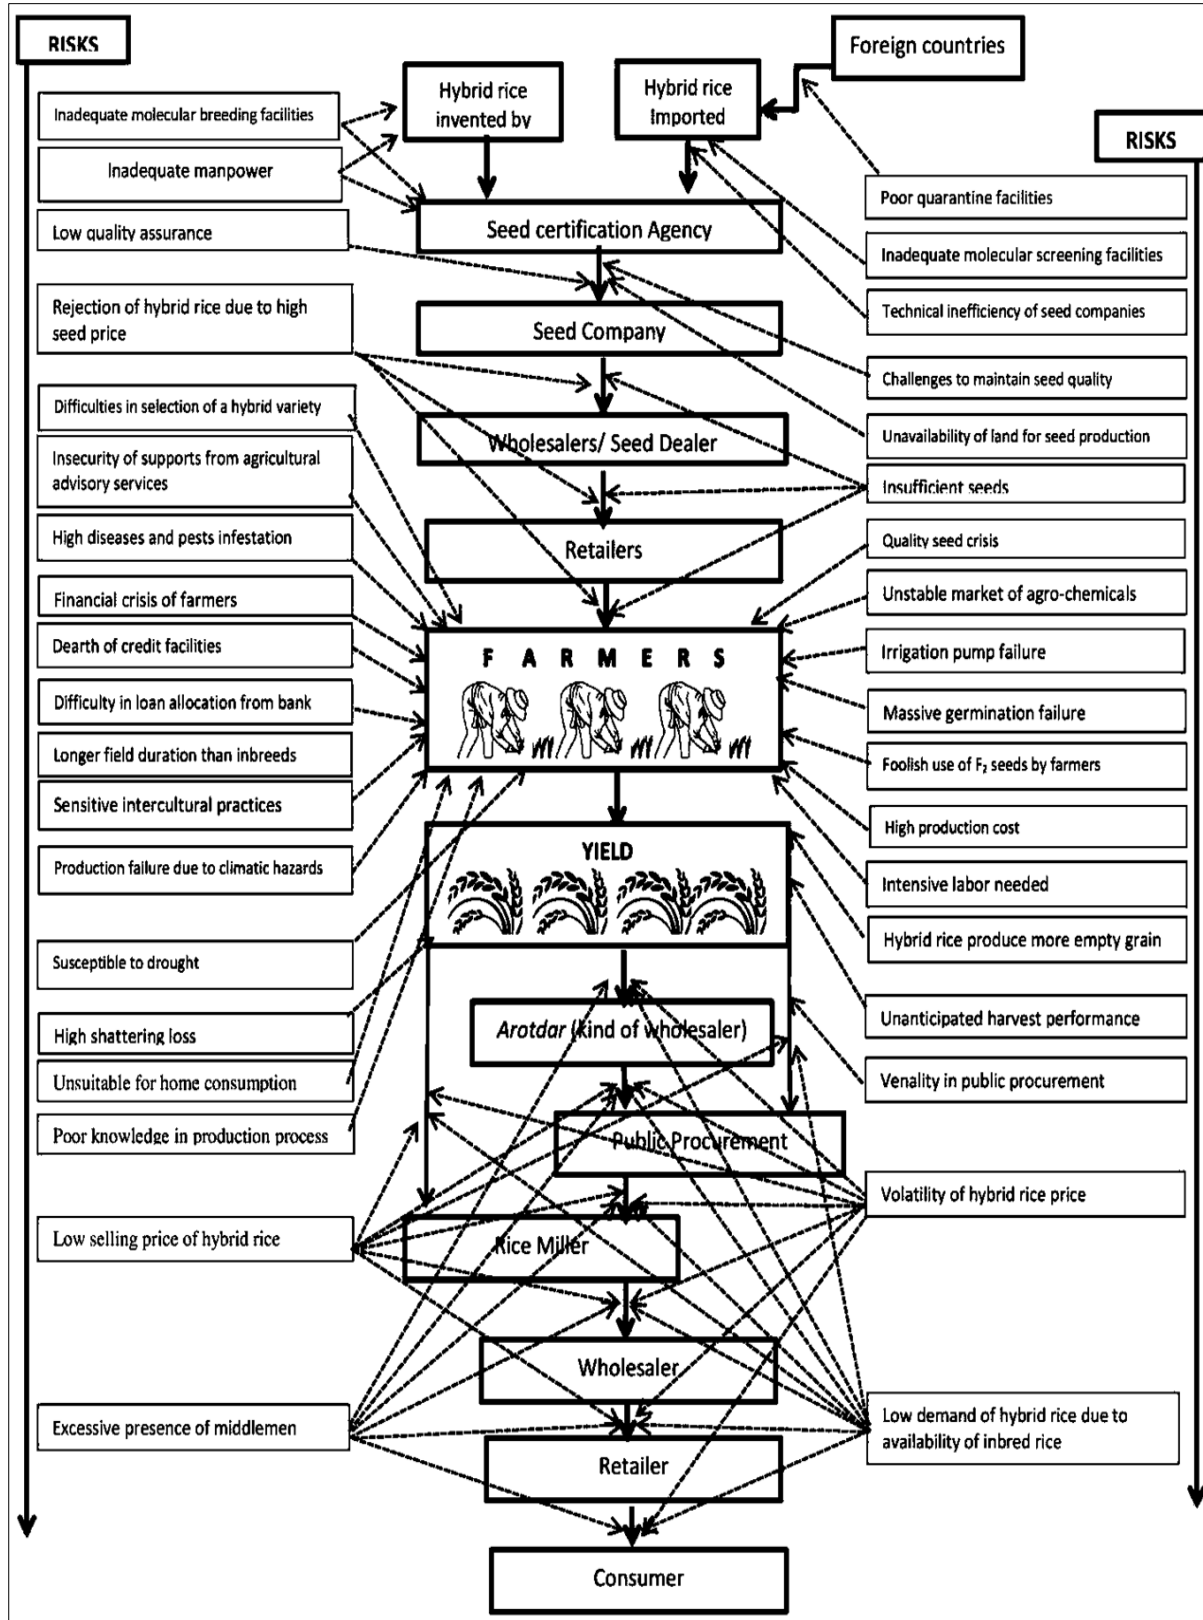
RISKS

Hybrid rice invented by

Hybrid rice Imported

Foreign countries

RISKS

Inadequate molecular breeding facilities

Inadequate manpower

Low quality assurance

Rejection of hybrid rice due to high seed price

Difficulties in selection of a hybrid variety

Insecurity of supports from agricultural advisory services

High diseases and pests infestation

Financial crisis of farmers

Dearth of credit facilities

Difficulty in loan allocation from bank

Longer field duration than inbreeds

Sensitive intercultural practices

Production failure due to climatic hazards

Susceptible to drought

High shattering loss

Unsuitable for home consumption

Poor knowledge in production process

Low selling price of hybrid rice

Excessive presence of middlemen

Seed certification Agency

Seed Company

Wholesalers/ Seed Dealer

Retailers

F A R M E R S

YIELD

Arotdar (kind of wholesaler)

Public Procurement

Rice Miller

Wholesaler

Retailer

Consumer

Poor quarantine facilities

Inadequate molecular screening facilities

Technical inefficiency of seed companies

Challenges to maintain seed quality

Unavailability of land for seed production

Insufficient seeds

Quality seed crisis

Unstable market of agro-chemicals

Irrigation pump failure

Massive germination failure

Foolish use of $F_2$ seeds by farmers

High production cost

Intensive labor needed

Hybrid rice produce more empty grain

Unanticipated harvest performance

Venality in public procurement

Volatility of hybrid rice price

Low demand of hybrid rice due to availability of inbred rice